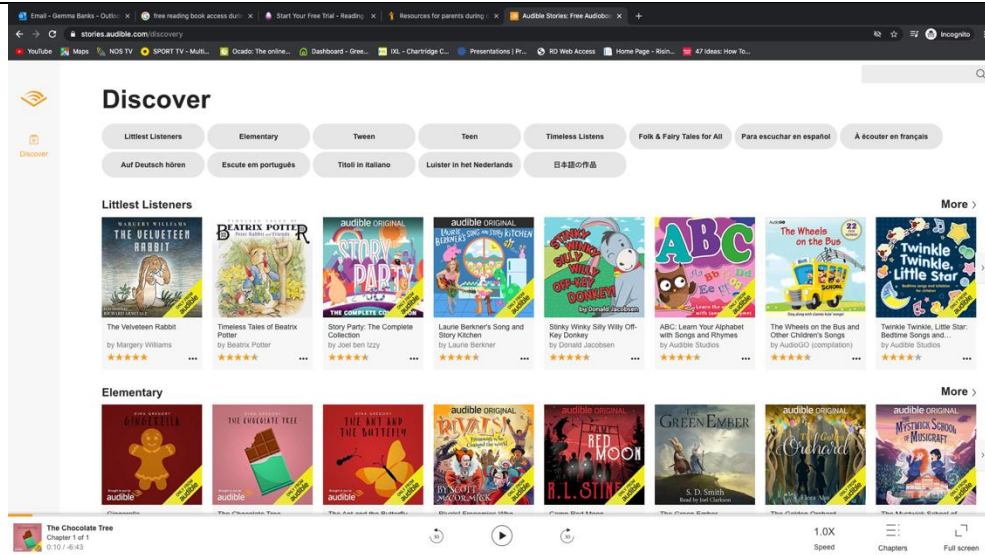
Email - Gemma Banks - Outloo | free reading book access durin | Start Your Free Trial - Reading | Resources for parents during | Audible Stories: Free Audiobo

stories.audible.com/discovery

Incognito

YouTube | Maps | NOS TV | SPORT TV - Multi... | Ocado: The online... | Dashboard - Gree... | IXL - Chartridge C... | Presentations | Pr... | RD Web Access | Home Page - Risin... | 47 Ideas: How To...

Discover

Discover

Littlest Listeners | Elementary | Tween | Teen | Timeless Listens | Folk & Fairy Tales for All | Para escuchar en español | À écouter en français

Auf Deutsch hören | Escute em português | Titoli in italiano | Luister in het Nederlands | 日本語の作品

Littlest Listeners

More

MARGERY WILLIAMS THE VELVETEEN RABBIT
The Velveteen Rabbit
by Margery Williams

TIMELESS TALES OF BEATRIX POTTER Peter Rabbit and Friends
Timeless Tales of Beatrix Potter
by Beatrix Potter

audible ORIGINAL STORY PARTY
Story Party: The Complete Collection
by Joel ben Izzy

audible ORIGINAL LAURIE BERKNER'S SONG AND STORY KITCHEN
Laurie Berkner's Song and Story Kitchen
by Laurie Berkner

STINKY WINKY SILLY WILLY OFF-KEY DONKEY! by Donald Jacobsen
Stinky Winky Silly Willy Off-Key Donkey
by Donald Jacobsen

ABC
ABC: Learn Your Alphabet with Songs and Rhymes
by Audible Studios

The Wheels on the Bus
The Wheels on the Bus and Other Children's Songs
by AudioGO (compilation)

Twinkle Twinkle, Little Star
Twinkle Twinkle, Little Star: Bedtime Songs and...
by Audible Studios

Elementary

More

GINGERBILL audible
THE CHOCOLATE TREE audible
THE ANT AND THE BUTTERFLY audible
audible ORIGINAL RIVALS! SCOTT MACCORMICK
audible ORIGINAL CAMP RED MOON R.L. STINE
THE GREEN EMBER S. D. Smith
audible ORIGINAL Orchard
audible ORIGINAL MYSTWICK SCHOOL OF MUSICRAFT

The Chocolate Tree
Chapter 1 of 1
0:10 / -6:43

1.0X
Speed
Chapters
Full screen